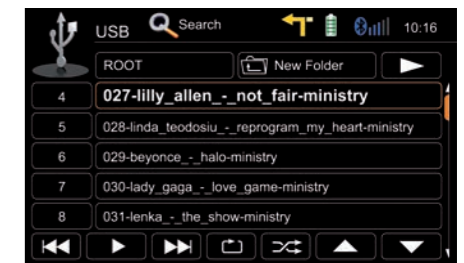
USB Search 10:16

ROOT
New Folder

| | |
|---|---|
| 4 | 027-lilly_allen_-_not_fair-ministry |
| 5 | 028-linda_teodosiu_-_reprogram_my_heart-ministry |
| 6 | 029-beyonce_-_halo-ministry |
| 7 | 030-lady_gaga_-_love_game-ministry |
| 8 | 031-lenka_-_the_show-ministry |